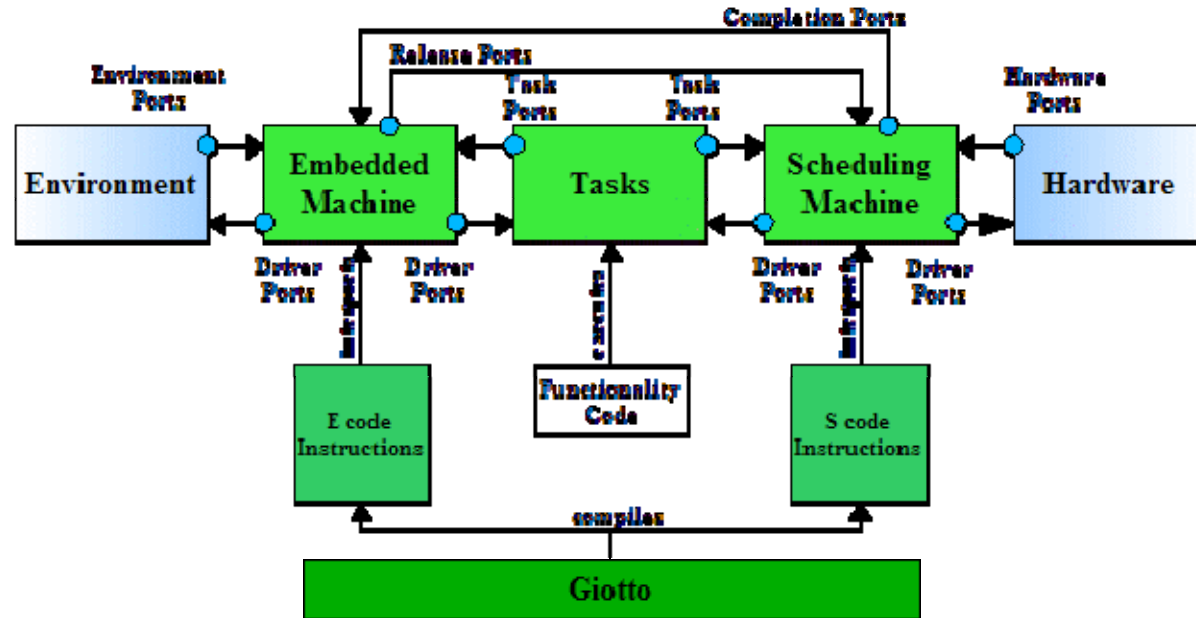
Completion Ports

Release Ports

Environment Ports

Task Ports

Task Ports

Hardware Ports

Environment

Embedded Machine

Tasks

Scheduling Machine

Hardware

Driver Ports

Driver Ports

Driver Ports

Driver Ports

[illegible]

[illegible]

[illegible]

E code Instructions

Functionality Code

S code Instructions

compiles

Giotto